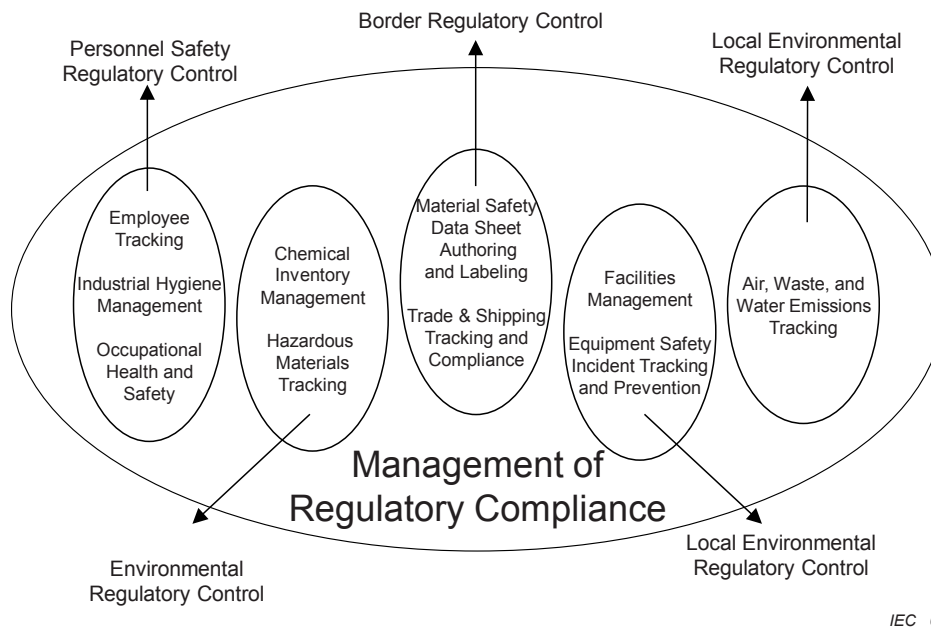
Border Regulatory Control

Personnel Safety Regulatory Control

Local Environmental Regulatory Control

Employee Tracking

Industrial Hygiene Management

Occupational Health and Safety

Chemical Inventory Management

Hazardous Materials Tracking

Material Safety Data Sheet Authoring and Labeling

Trade & Shipping Tracking and Compliance

Facilities Management

Equipment Safety Incident Tracking and Prevention

Air, Waste, and Water Emissions Tracking

Management of Regulatory Compliance

Environmental Regulatory Control

Local Environmental Regulatory Control

IEC